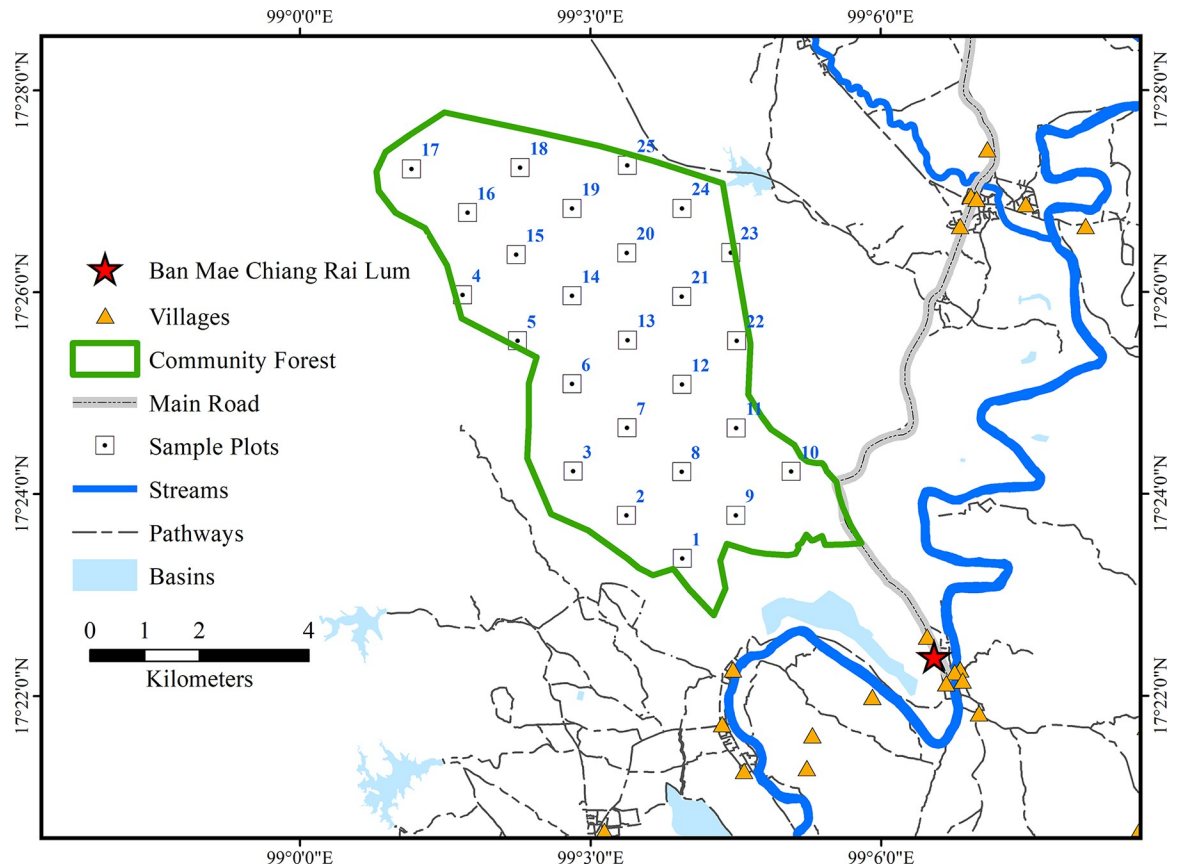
99°0'0"E 99°3'0"E 99°6'0"E

17°28'0"N
17°26'0"N
17°24'0"N
17°22'0"N

17°28'0"N
17°26'0"N
17°24'0"N
17°22'0"N

17
18
25
16
19
24
15
20
23
4
14
21
5
13
22
6
12
7
11
3
8
10
2
9
1

Ban Mae Chiang Rai Lum
Villages
Community Forest
Main Road
Sample Plots
Streams
Pathways
Basins

0 1 2 4
Kilometers

99°0'0"E 99°3'0"E 99°6'0"E